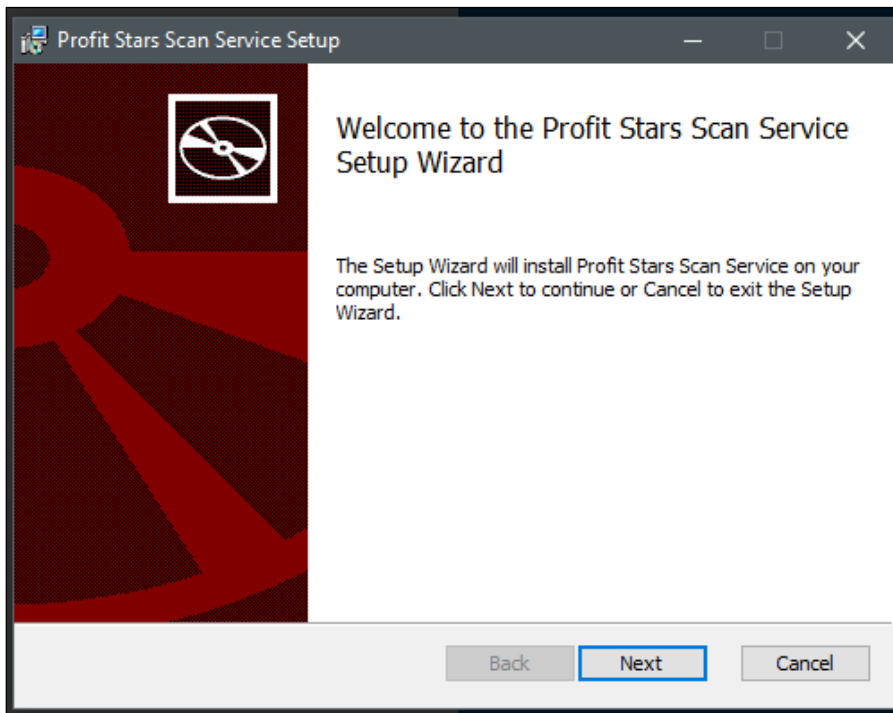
Profit Stars Scan Service Setup

Welcome to the Profit Stars Scan Service Setup Wizard

The Setup Wizard will install Profit Stars Scan Service on your computer. Click Next to continue or Cancel to exit the Setup Wizard.

Back

Next

Cancel